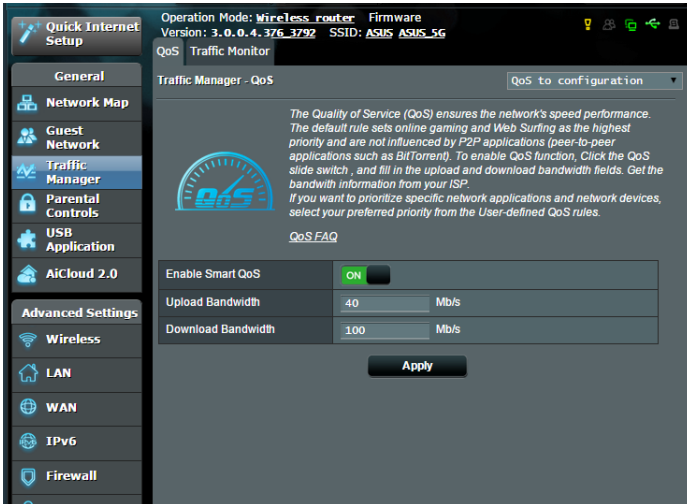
Quick Internet Setup

Operation Mode: Wireless router Firmware Version: 3.0.0.4.376_3792 SSID: ASUS ASUS_5G

QoS Traffic Monitor

General

Network Map

Guest Network

Traffic Manager

Parental Controls

USB Application

AiCloud 2.0

Advanced Settings

Wireless

LAN

WAN

IPv6

Firewall

Traffic Manager - QoS

QoS to configuration

QoS

The Quality of Service (QoS) ensures the network's speed performance. The default rule sets online gaming and Web Surfing as the highest priority and are not influenced by P2P applications (peer-to-peer applications such as BitTorrent). To enable QoS function, Click the QoS slide switch , and fill in the upload and download bandwidth fields. Get the bandwith information from your ISP.
If you want to prioritize specific network applications and network devices, select your preferred priority from the User-defined QoS rules.

QoS FAQ

| Enable Smart QoS | ON |
|---|---|
| Upload Bandwidth | 40 Mb/s |
| Download Bandwidth | 100 Mb/s |

Apply